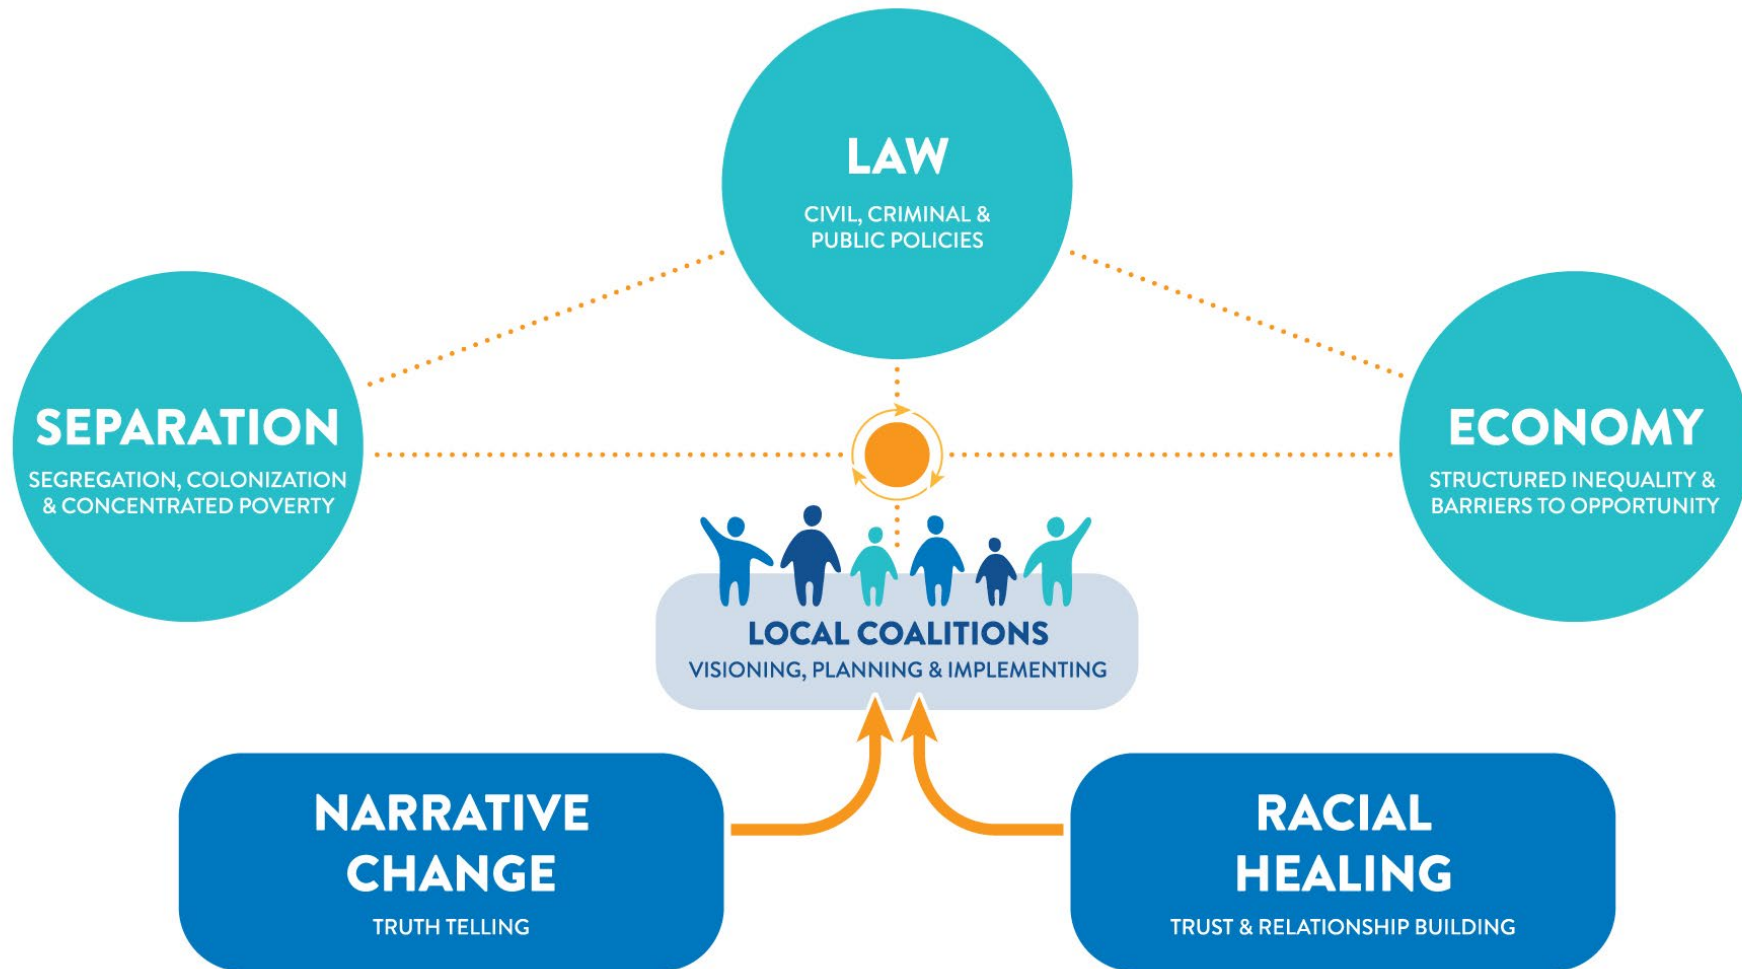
LAW
CIVIL, CRIMINAL & PUBLIC POLICIES

SEPARATION
SEGREGATION, COLONIZATION & CONCENTRATED POVERTY

ECONOMY
STRUCTURED INEQUALITY & BARRIERS TO OPPORTUNITY

LOCAL COALITIONS
VISIONING, PLANNING & IMPLEMENTING

NARRATIVE CHANGE
TRUTH TELLING

RACIAL HEALING
TRUST & RELATIONSHIP BUILDING